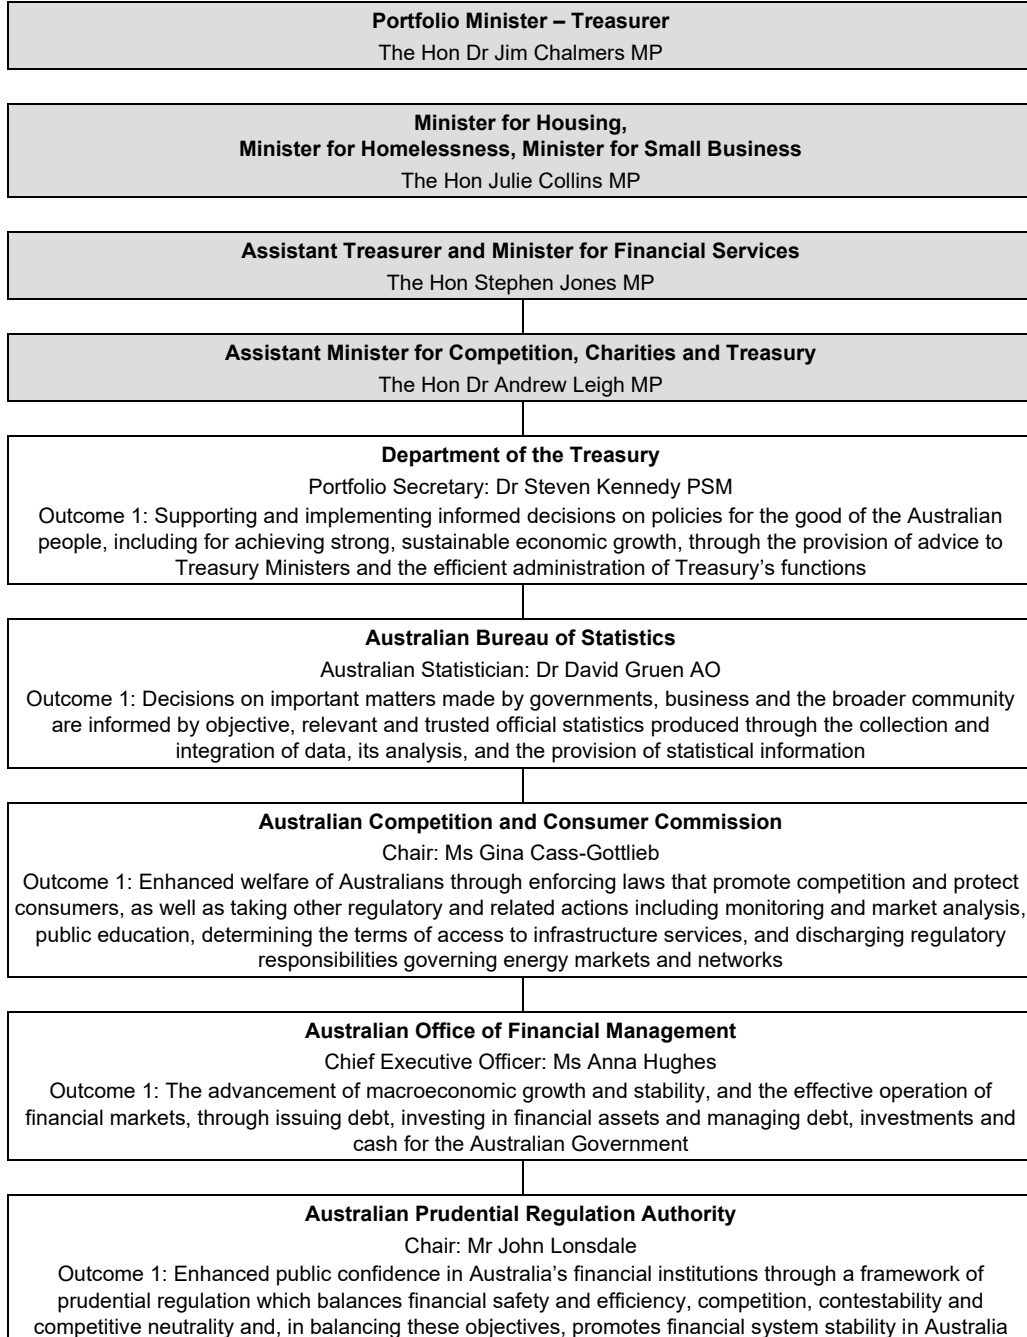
Portfolio Minister – Treasurer
The Hon Dr Jim Chalmers MP

Minister for Housing,
Minister for Homelessness, Minister for Small Business
The Hon Julie Collins MP

Assistant Treasurer and Minister for Financial Services
The Hon Stephen Jones MP

Assistant Minister for Competition, Charities and Treasury
The Hon Dr Andrew Leigh MP

Department of the Treasury
Portfolio Secretary: Dr Steven Kennedy PSM
Outcome 1: Supporting and implementing informed decisions on policies for the good of the Australian people, including for achieving strong, sustainable economic growth, through the provision of advice to Treasury Ministers and the efficient administration of Treasury's functions

Australian Bureau of Statistics
Australian Statistician: Dr David Gruen AO
Outcome 1: Decisions on important matters made by governments, business and the broader community are informed by objective, relevant and trusted official statistics produced through the collection and integration of data, its analysis, and the provision of statistical information

Australian Competition and Consumer Commission
Chair: Ms Gina Cass-Gottlieb
Outcome 1: Enhanced welfare of Australians through enforcing laws that promote competition and protect consumers, as well as taking other regulatory and related actions including monitoring and market analysis, public education, determining the terms of access to infrastructure services, and discharging regulatory responsibilities governing energy markets and networks

Australian Office of Financial Management
Chief Executive Officer: Ms Anna Hughes
Outcome 1: The advancement of macroeconomic growth and stability, and the effective operation of financial markets, through issuing debt, investing in financial assets and managing debt, investments and cash for the Australian Government

Australian Prudential Regulation Authority
Chair: Mr John Lonsdale
Outcome 1: Enhanced public confidence in Australia's financial institutions through a framework of prudential regulation which balances financial safety and efficiency, competition, contestability and competitive neutrality and, in balancing these objectives, promotes financial system stability in Australia